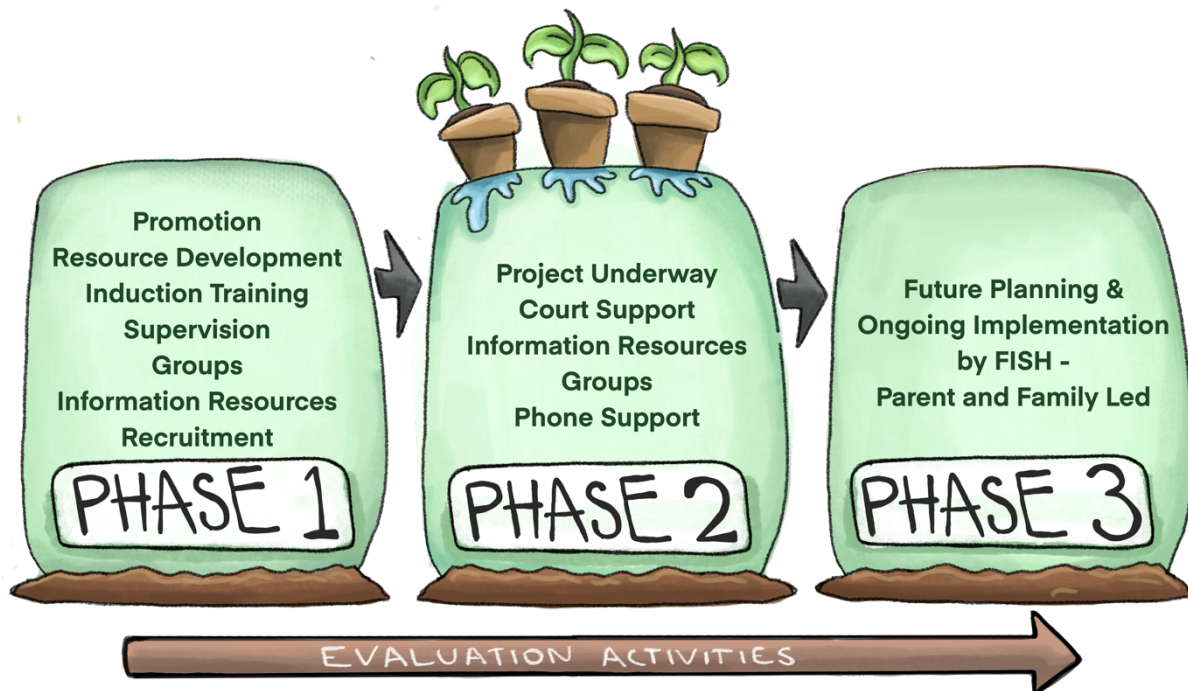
Promotion
Resource Development
Induction Training
Supervision
Groups
Information Resources
Recruitment

PHASE 1

Project Underway
Court Support
Information Resources
Groups
Phone Support

PHASE 2

Future Planning &
Ongoing Implementation
by FISH -
Parent and Family Led

PHASE 3

EVALUATION ACTIVITIES